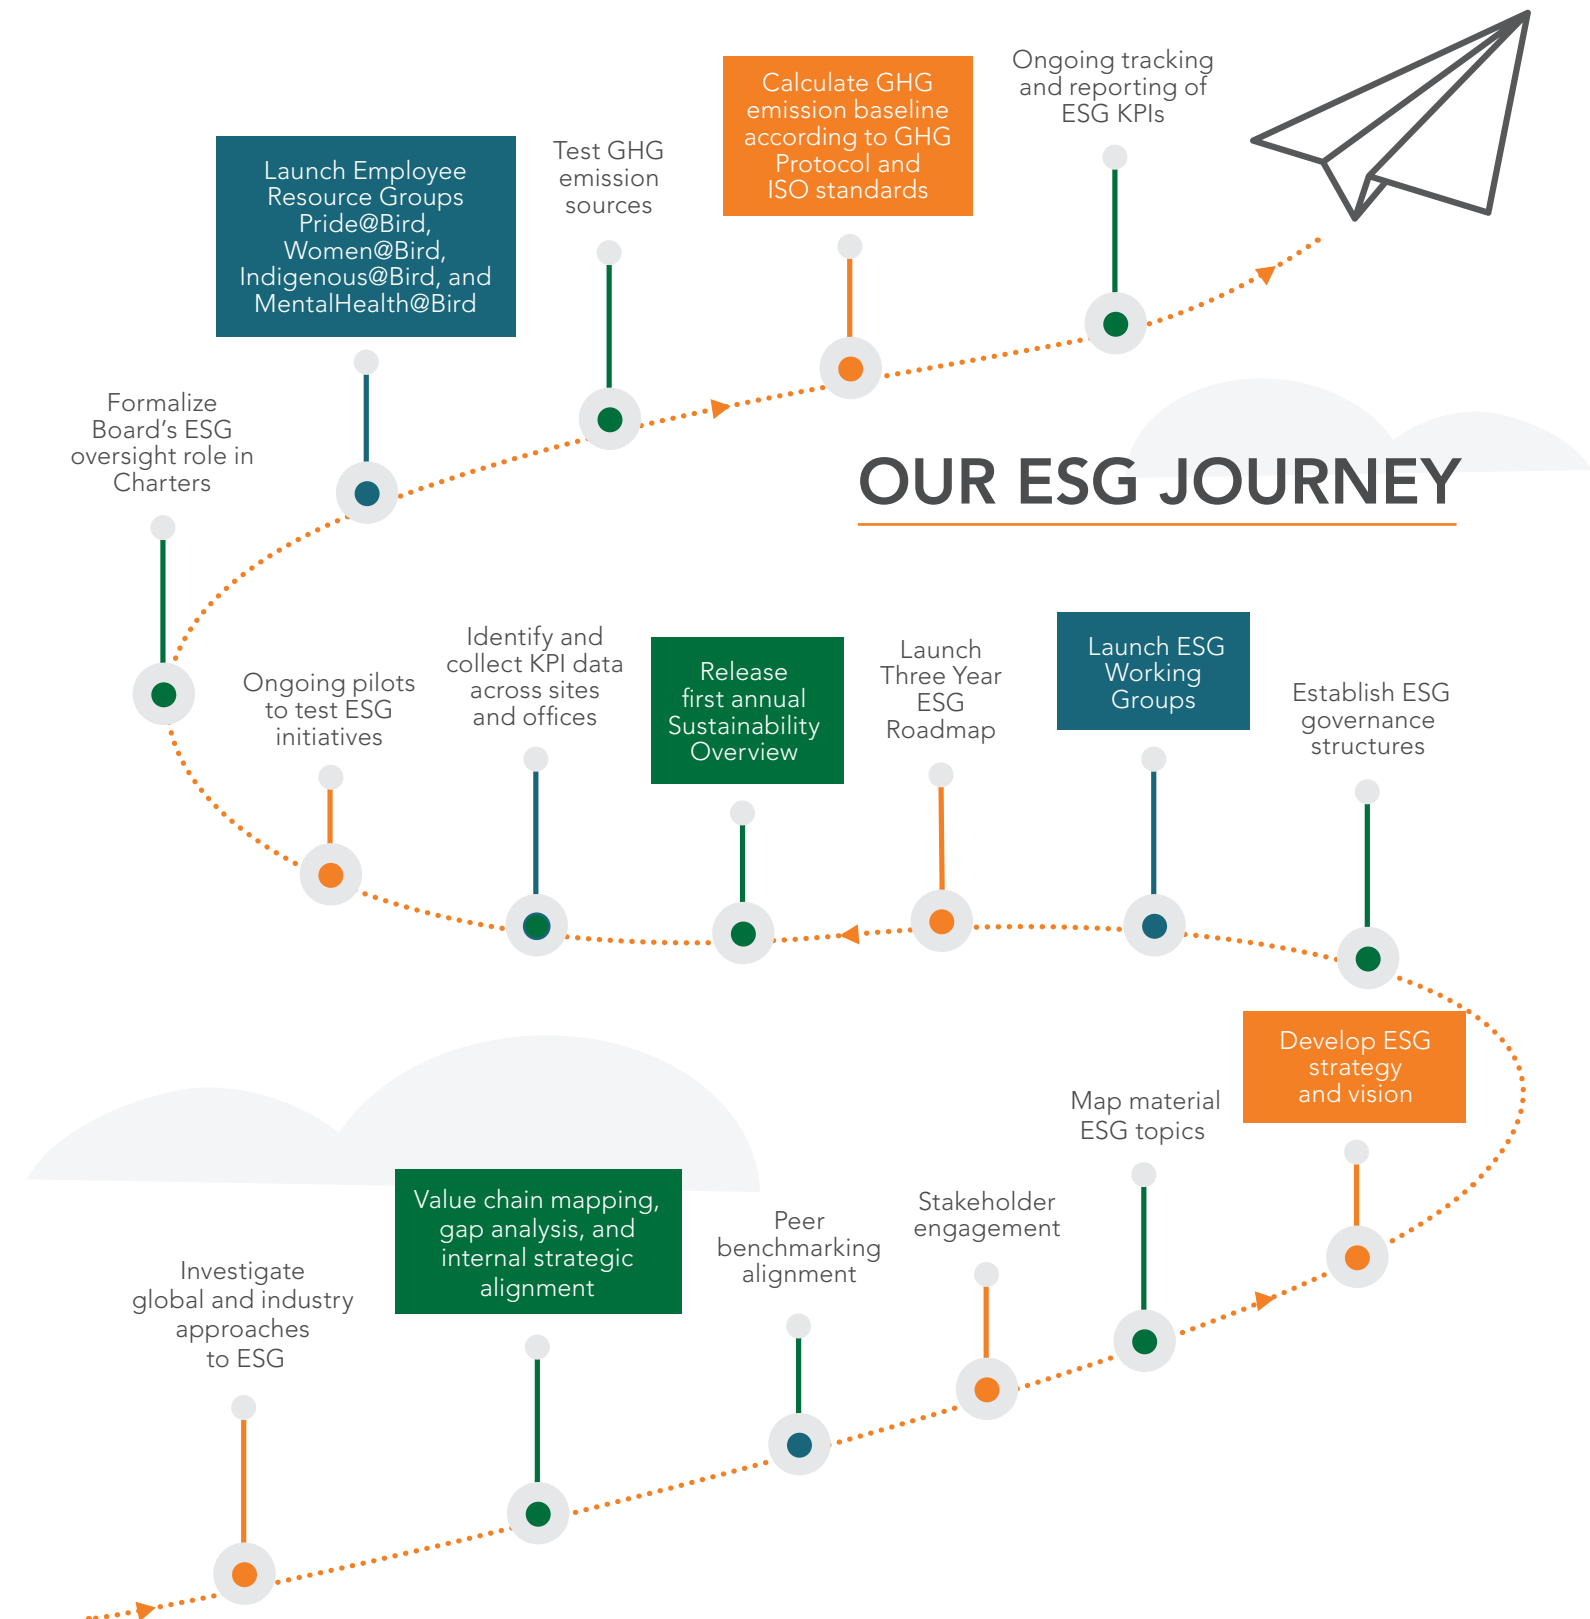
OUR ESG JOURNEY

Investigate global and industry approaches to ESG

Value chain mapping, gap analysis, and internal strategic alignment

Peer benchmarking alignment

Stakeholder engagement

Map material ESG topics

Develop ESG strategy and vision

Establish ESG governance structures

Launch ESG Working Groups

Launch Three Year ESG Roadmap

Release first annual Sustainability Overview

Identify and collect KPI data across sites and offices

Ongoing pilots to test ESG initiatives

Formalize Board's ESG oversight role in Charters

Launch Employee Resource Groups Pride@Bird, Women@Bird, Indigenous@Bird, and MentalHealth@Bird

Test GHG emission sources

Calculate GHG emission baseline according to GHG Protocol and ISO standards

Ongoing tracking and reporting of ESG KPIs